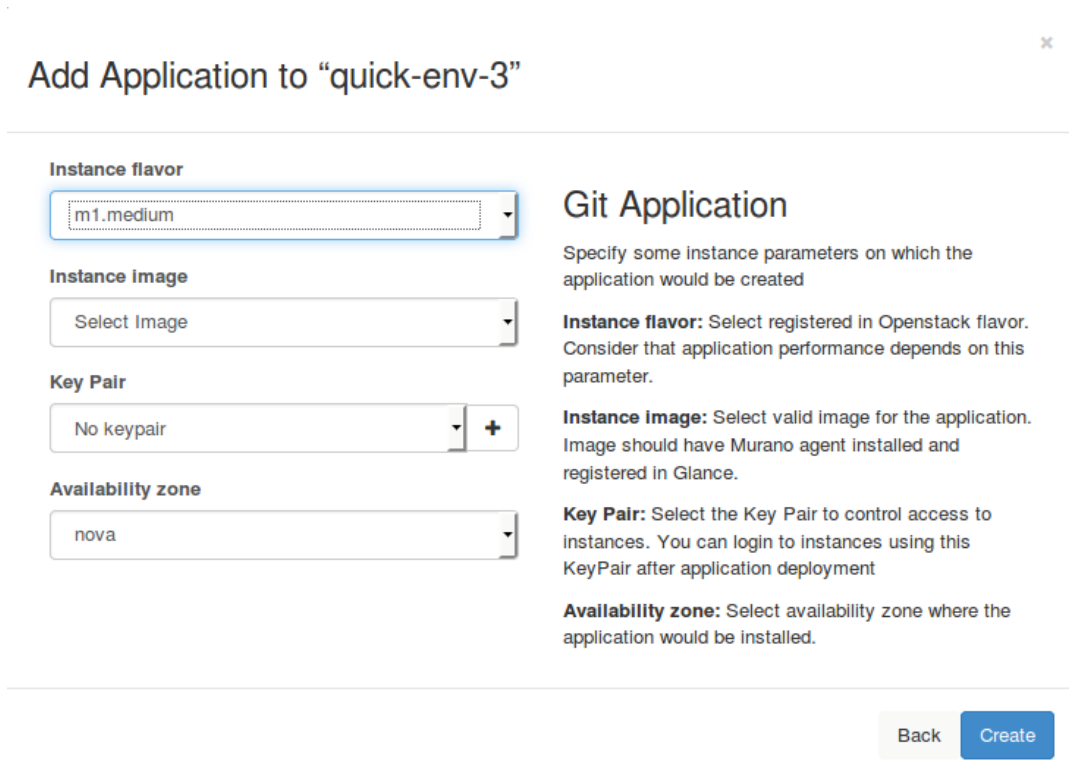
Add Application to “quick-env-3”

×

Instance flavor

m1.medium

Instance image

Select Image

Key Pair

No keypair

+

Availability zone

nova

Git Application

Specify some instance parameters on which the application would be created

**Instance flavor:** Select registered in Openstack flavor. Consider that application performance depends on this parameter.

**Instance image:** Select valid image for the application. Image should have Murano agent installed and registered in Glance.

**Key Pair:** Select the Key Pair to control access to instances. You can login to instances using this KeyPair after application deployment

**Availability zone:** Select availability zone where the application would be installed.

Back

Create